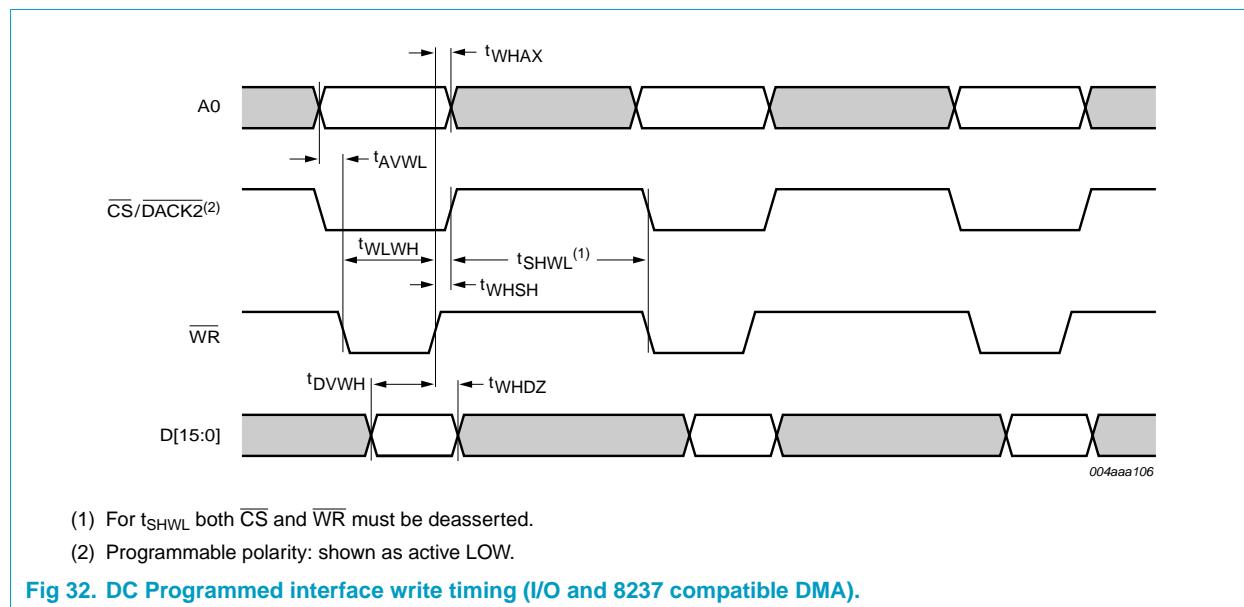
$t_{WHAX}$

A0

$t_{AVWL}$

$\overline{CS}/\overline{DACK2}^{(2)}$

$t_{WLWH}$

$t_{SHWL}^{(1)}$

$t_{WHSH}$

$\overline{WR}$

$t_{DVWH}$

$t_{WHDZ}$

D[15:0]

004aaa106

(1) For $t_{SHWL}$ both $\overline{CS}$ and $\overline{WR}$ must be deasserted.

(2) Programmable polarity: shown as active LOW.

Fig 32. DC Programmed interface write timing (I/O and 8237 compatible DMA).